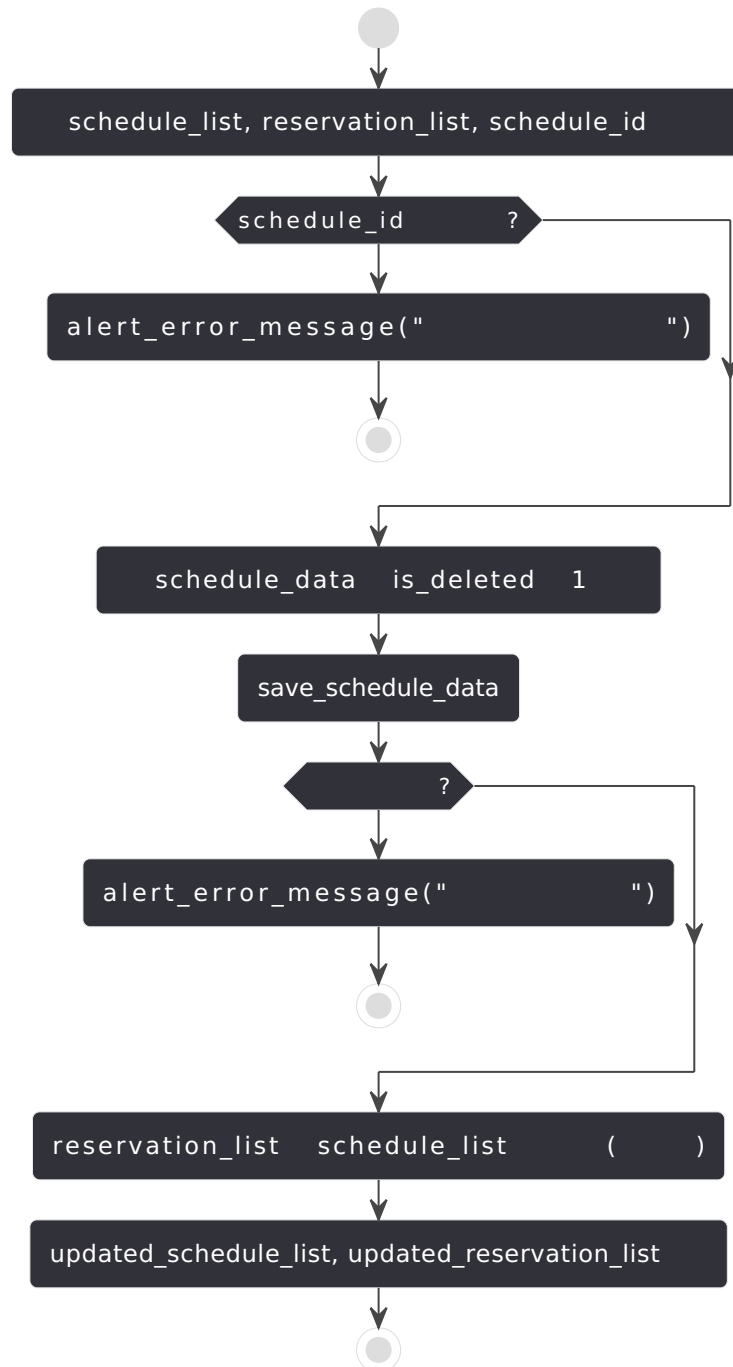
schedule_list, reservation_list, schedule_id

schedule_id ?

alert_error_message(" ")

schedule_data is_deleted 1

save_schedule_data

?

alert_error_message(" ")

reservation_list schedule_list ( )

updated_schedule_list, updated_reservation_list